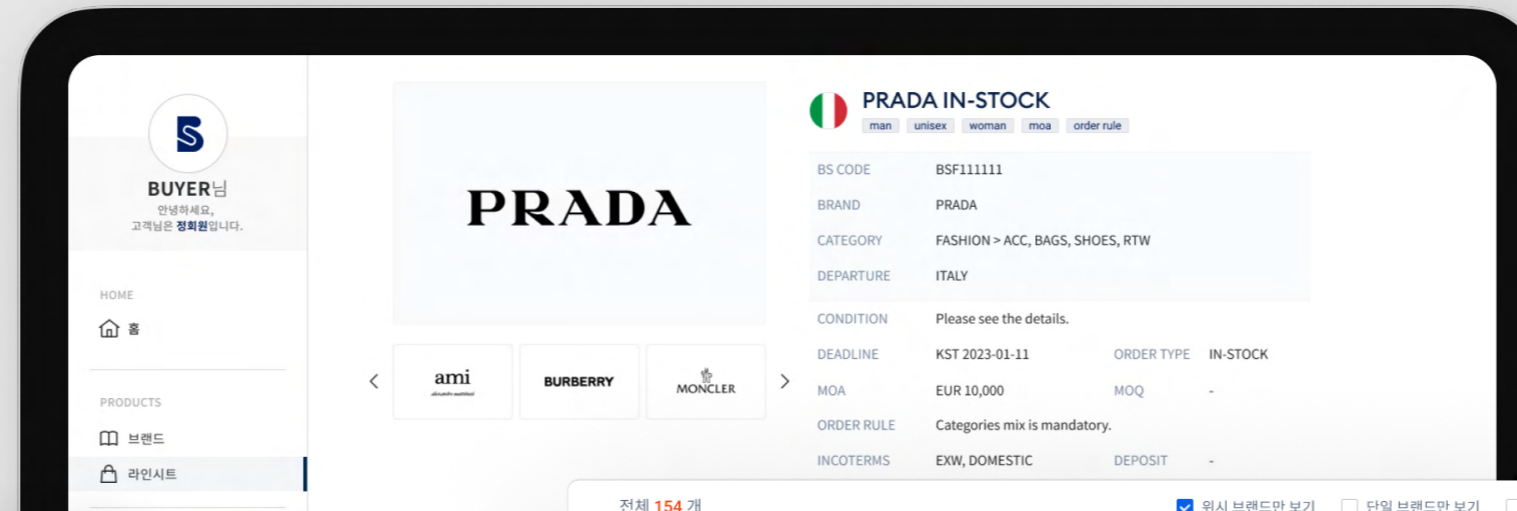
BS

BUYER님
안녕하세요,
고객님은 정회원입니다.

HOME
홈

PRODUCTS
브랜드
라인시트

PRADA

ami
BURBERRY
MONCLER

PRADA IN-STOCK
man unisex woman moa order rule

| | | | |
|---|---|---|---|
| BS CODE | BSF111111 | | |
| BRAND | PRADA | | |
| CATEGORY | FASHION > ACC, BAGS, SHOES, RTW | | |
| DEPARTURE | ITALY | | |
| CONDITION | Please see the details. | | |
| DEADLINE | KST 2023-01-11 | ORDER TYPE | IN-STOCK |
| MOA | EUR 10,000 | MOQ | - |
| ORDER RULE | Categories mix is mandatory. | | |
| INCOTERMS | EXW, DOMESTIC | DEPOSIT | - |

전체 154 개
위시 브랜드만 보기
단일 브랜드만 보기